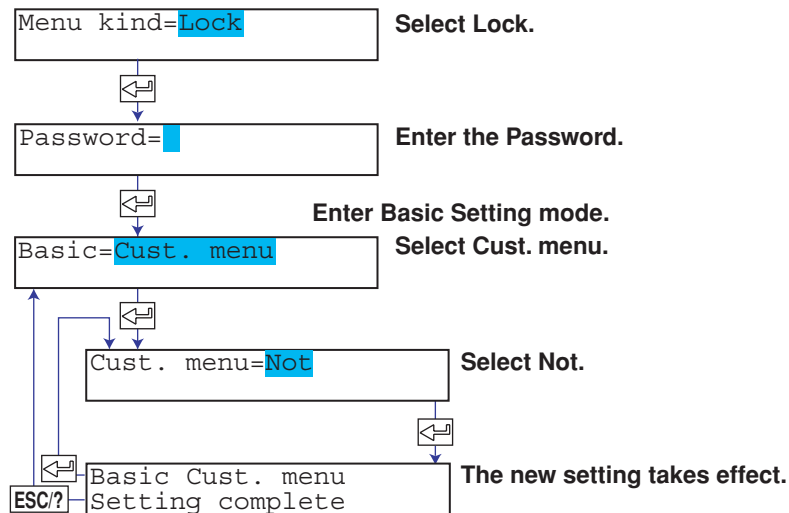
Menu kind=Lock

Select Lock.

Password=

Enter the Password.

Enter Basic Setting mode.

Basic=Cust. menu

Select Cust. menu.

Cust. menu=Not

Select Not.

Basic Cust. menu
Setting complete

The new setting takes effect.

ESC/?